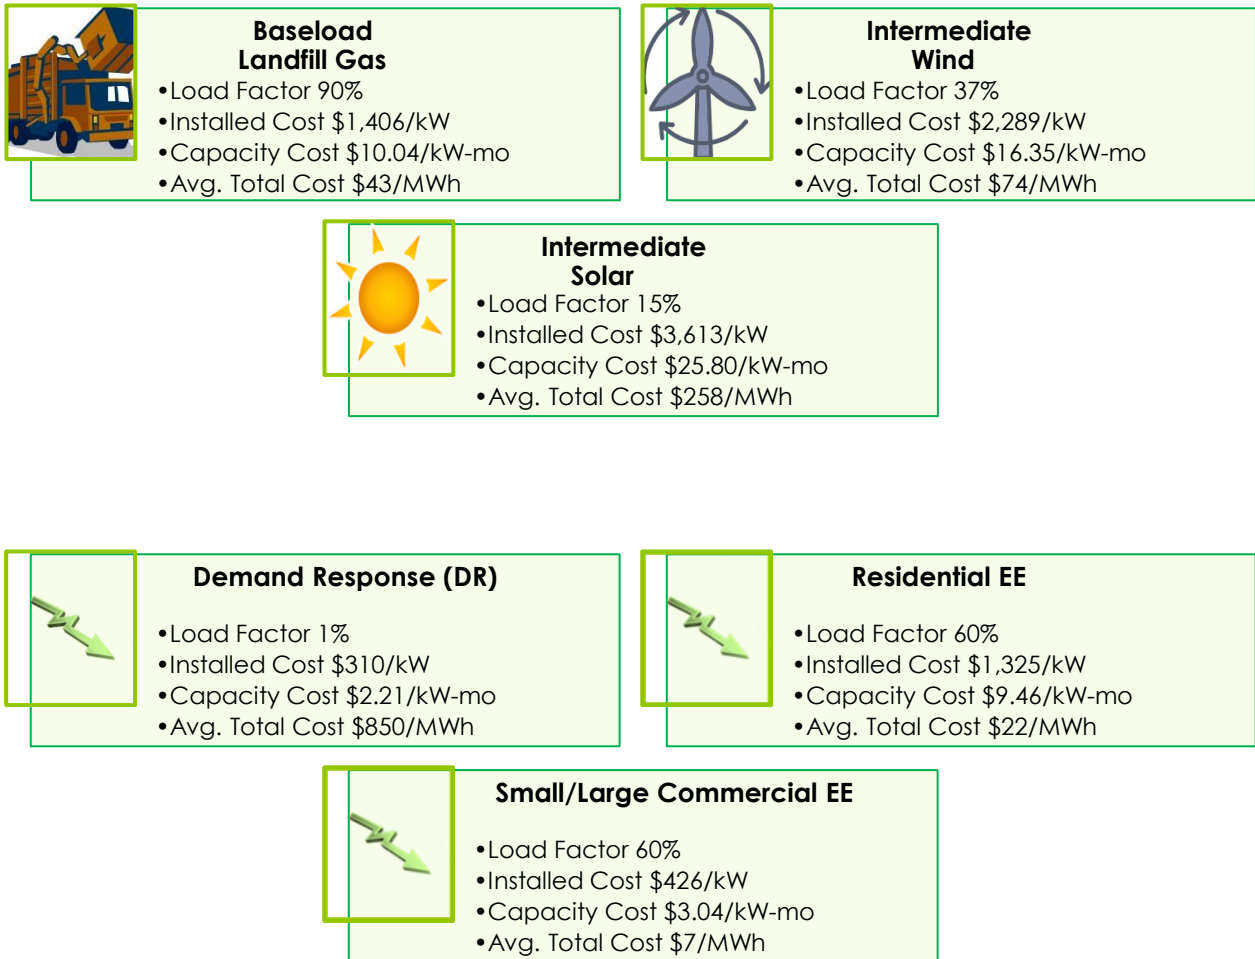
Baseload
Landfill Gas
•Load Factor 90%
•Installed Cost $1,406/kW
•Capacity Cost $10.04/kW-mo
•Avg. Total Cost $43/MWh

Intermediate
Wind
•Load Factor 37%
•Installed Cost $2,289/kW
•Capacity Cost $16.35/kW-mo
•Avg. Total Cost $74/MWh

Intermediate
Solar
•Load Factor 15%
•Installed Cost $3,613/kW
•Capacity Cost $25.80/kW-mo
•Avg. Total Cost $258/MWh

Demand Response (DR)
•Load Factor 1%
•Installed Cost $310/kW
•Capacity Cost $2.21/kW-mo
•Avg. Total Cost $850/MWh

Residential EE
•Load Factor 60%
•Installed Cost $1,325/kW
•Capacity Cost $9.46/kW-mo
•Avg. Total Cost $22/MWh

Small/Large Commercial EE
•Load Factor 60%
•Installed Cost $426/kW
•Capacity Cost $3.04/kW-mo
•Avg. Total Cost $7/MWh